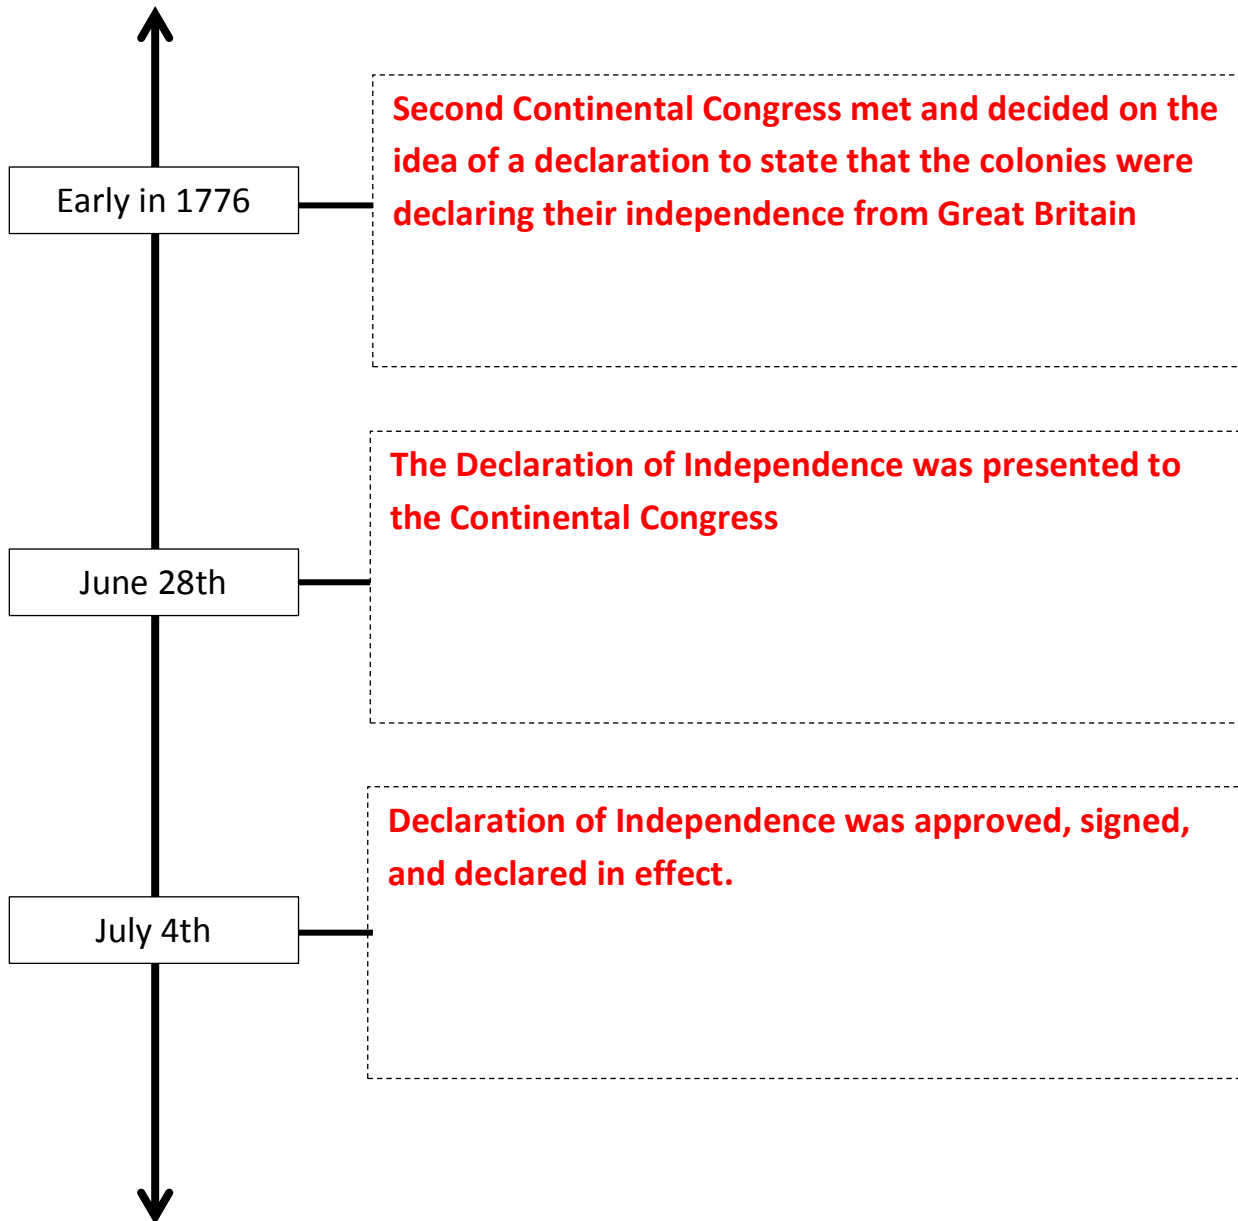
Early in 1776

Second Continental Congress met and decided on the idea of a declaration to state that the colonies were declaring their independence from Great Britain

June 28th

The Declaration of Independence was presented to the Continental Congress

July 4th

Declaration of Independence was approved, signed, and declared in effect.